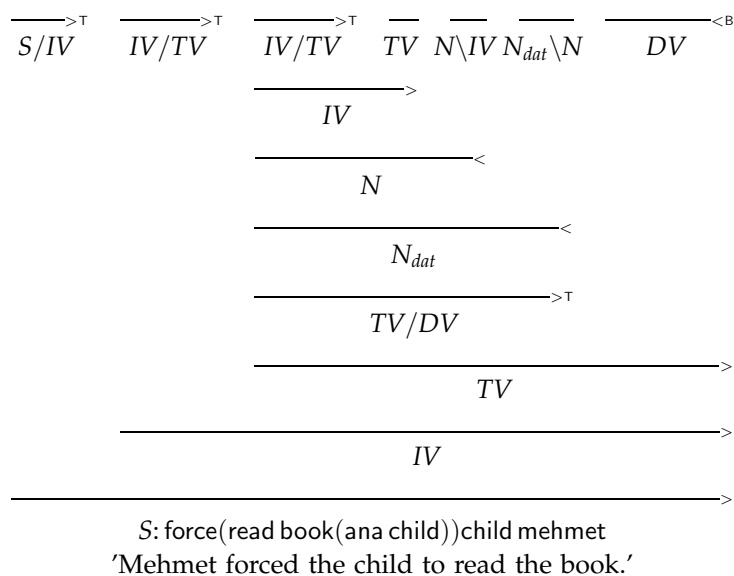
$>T$ $>T$ $>T$ $<B$

$S/IV$ $IV/TV$ $IV/TV$ $TV$ $N\backslash IV$ $N_{dat}\backslash N$ $DV$

$>$

$IV$

$<$

$N$

$<$

$N_{dat}$

$>T$

$TV/DV$

$>$

$TV$

$>$

$IV$

$>$

$S$: force(read book(ana child))child mehmet
'Mehmet forced the child to read the book.'